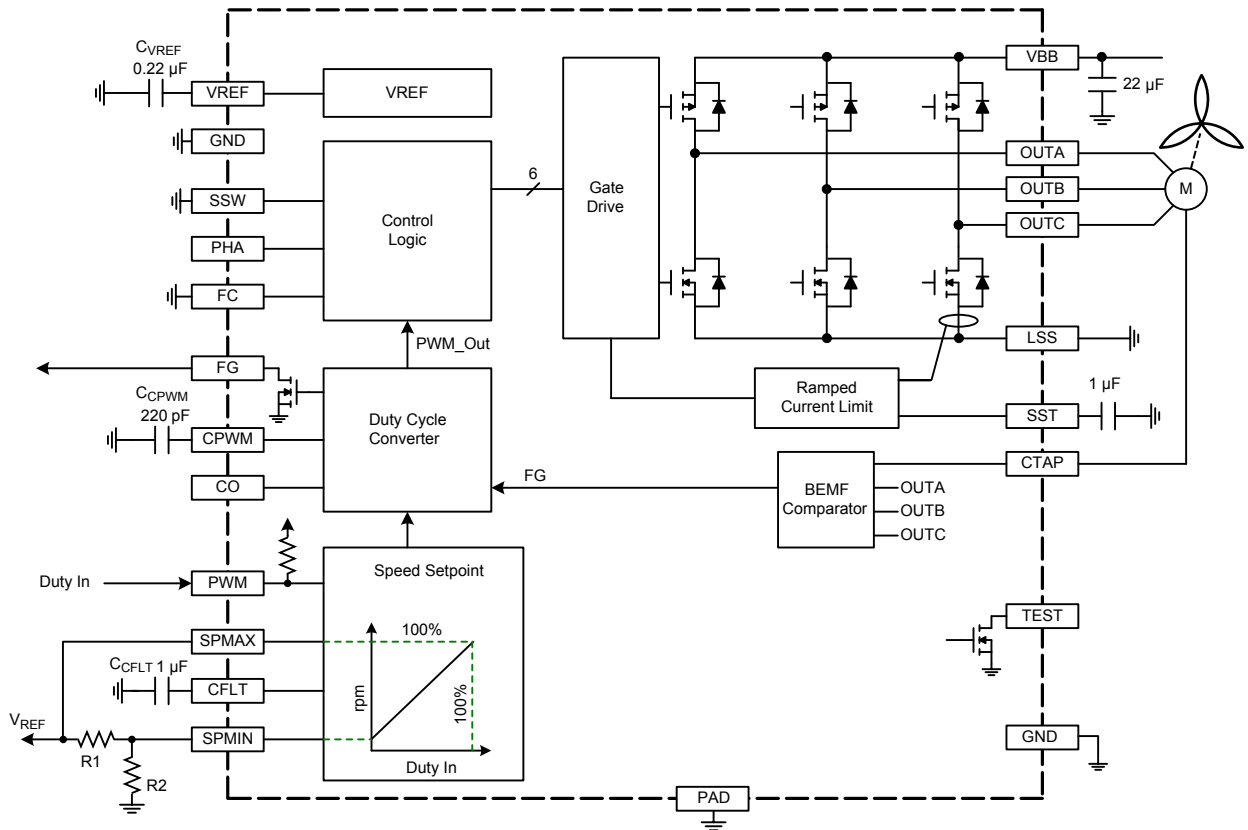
$C_{VREF}$
0.22 µF
VREF
VREF
GND
SSW
PHA
FC
Control Logic
6
Gate Drive
VBB
22 µF
OUTA
OUTB
OUTC
M
LSS
PWM_Out
FG
$C_{CPWM}$
220 pF
CPWM
CO
Duty Cycle Converter
Ramped Current Limit
SST
1 µF
FG
BEMF Comparator
OUTA
OUTB
OUTC
CTAP
Duty In
PWM
Speed Setpoint
100%
SPMAX
$C_{CFLT}$ 1 µF
CFLT
rpm
100%
$V_{REF}$
R1
SPMIN
R2
Duty In
TEST
GND
PAD